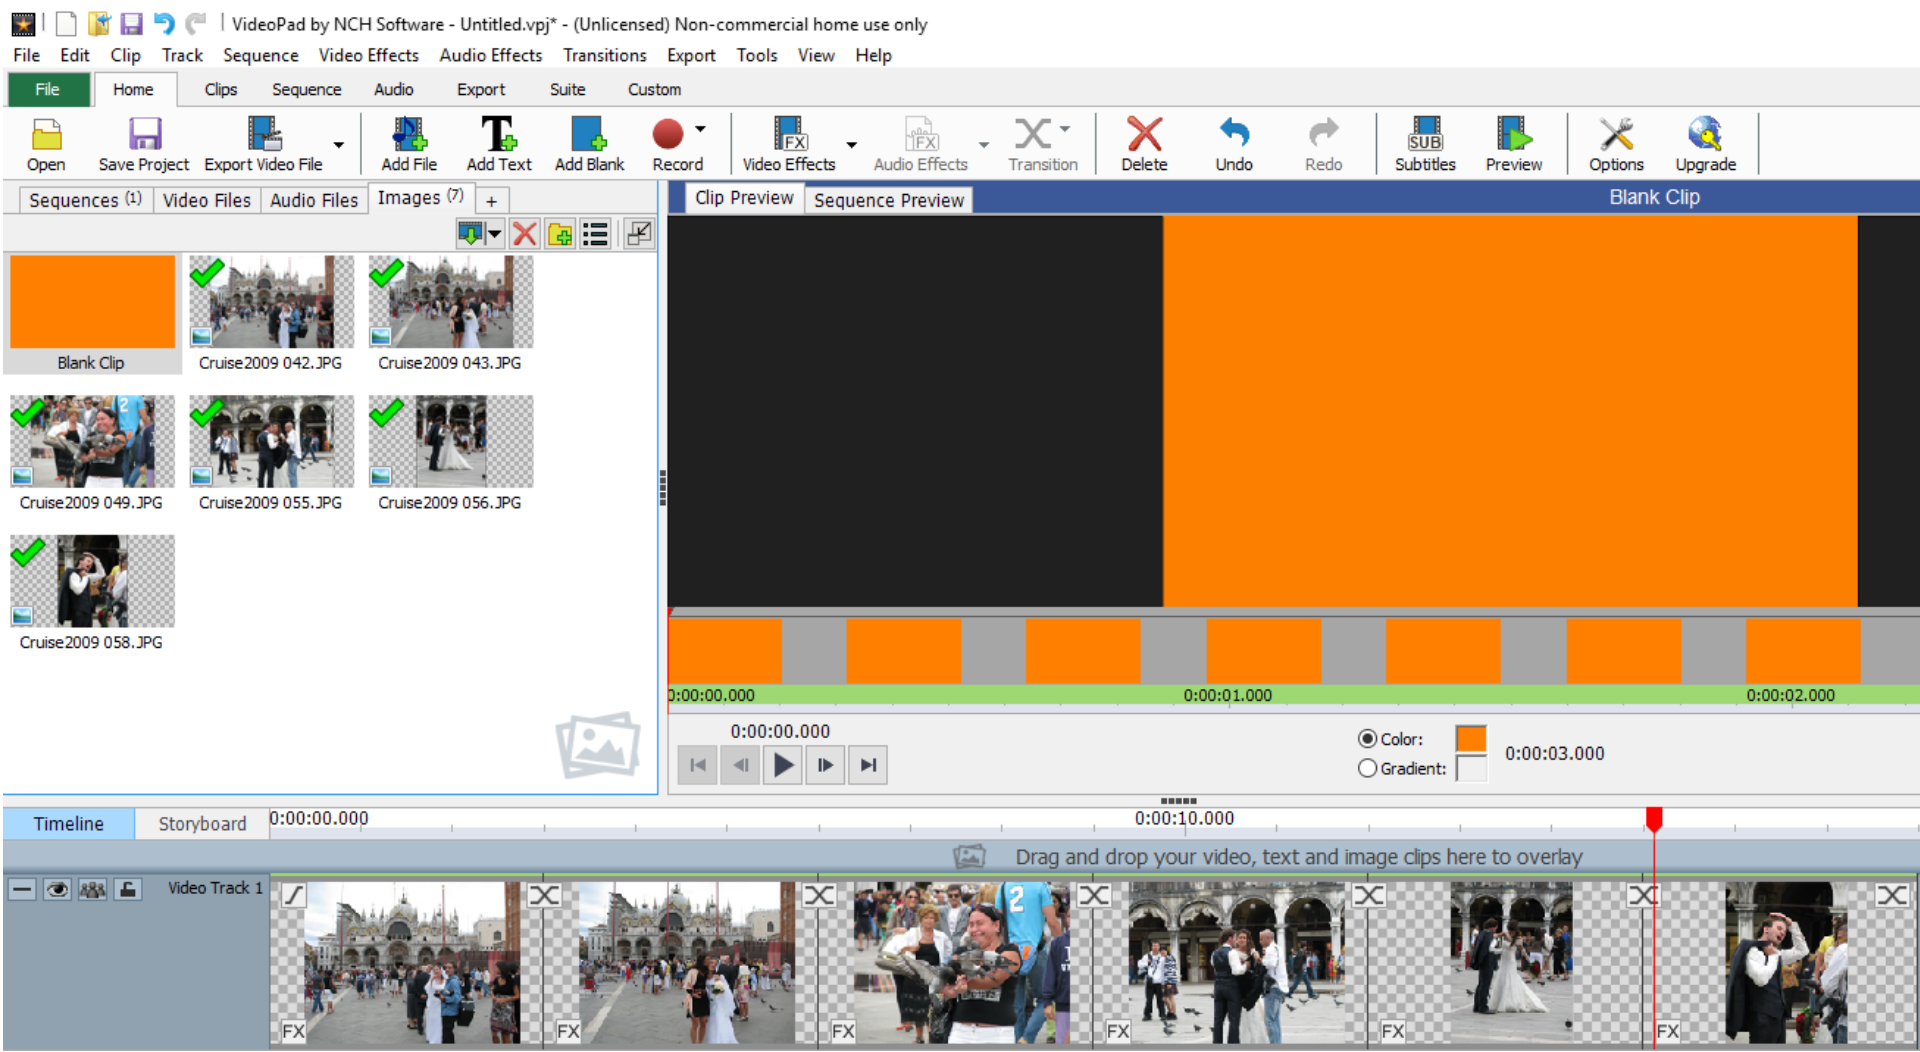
VideoPad by NCH Software - Untitled.vpj* - (Unlicensed) Non-commercial home use only

File Edit Clip Track Sequence Video Effects Audio Effects Transitions Export Tools View Help

File Home Clips Sequence Audio Export Suite Custom

Open Save Project Export Video File Add File Add Text Add Blank Record Video Effects Audio Effects Transition Delete Undo Redo Subtitles Preview Options Upgrade

Sequences (1) Video Files Audio Files Images (7) +

Blank Clip Cruise2009 042.JPG Cruise2009 043.JPG
Cruise2009 049.JPG Cruise2009 055.JPG Cruise2009 056.JPG
Cruise2009 058.JPG

Clip Preview Sequence Preview Blank Clip

0:00:00.000 0:00:01.000 0:00:02.000

0:00:00.000

Color: Gradient: 0:00:03.000

Timeline Storyboard 0:00:00.000 0:00:10.000

Drag and drop your video, text and image clips here to overlay

Video Track 1

FX FX FX FX FX FX